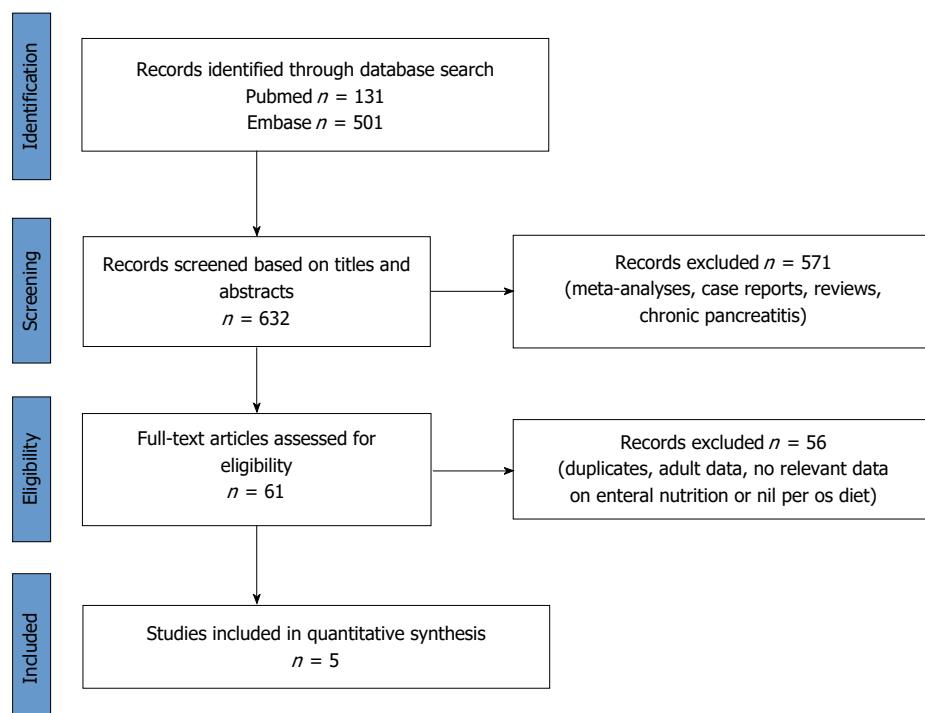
Identification

Records identified through database search
Pubmed $n$ = 131
Embase $n$ = 501

Screening

Records screened based on titles and abstracts
$n$ = 632

Records excluded $n$ = 571
(meta-analyses, case reports, reviews, chronic pancreatitis)

Eligibility

Full-text articles assessed for eligibility
$n$ = 61

Records excluded $n$ = 56
(duplicates, adult data, no relevant data on enteral nutrition or nil per os diet)

Included

Studies included in quantitative synthesis
$n$ = 5